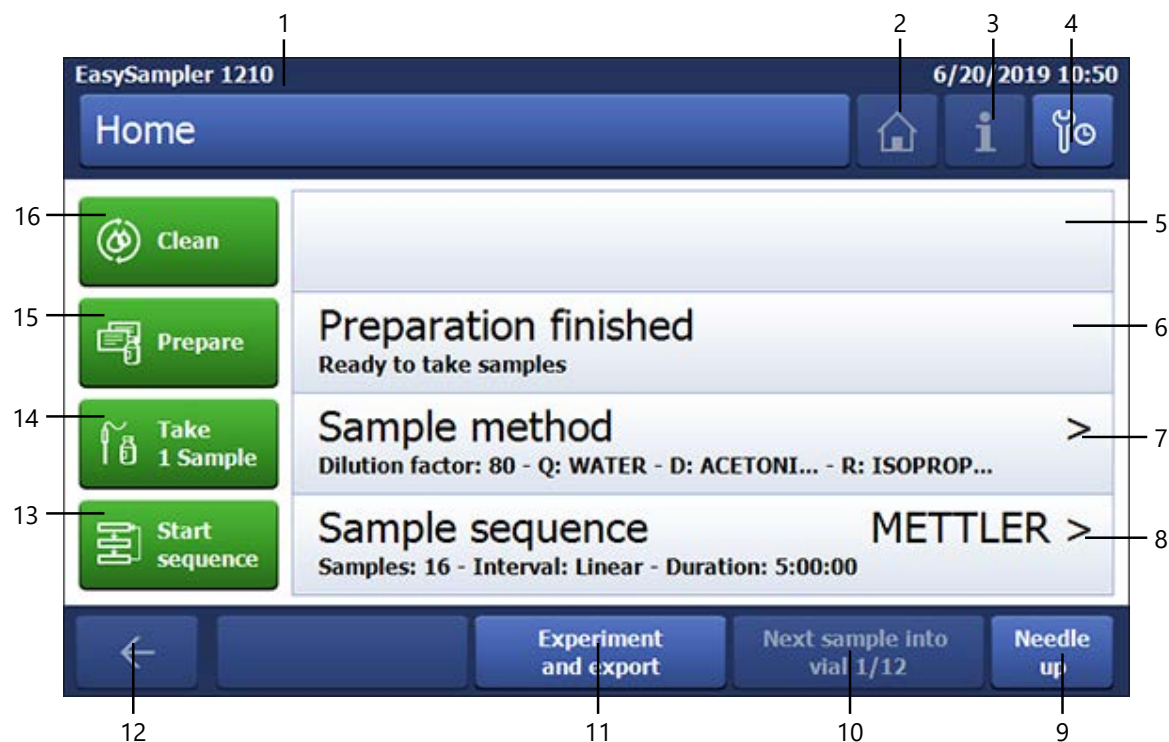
1 2 3 4

EasySampler 1210 6/20/2019 10:50

Home

16 Clean

15 Prepare

14 Take 1 Sample

13 Start sequence

5

Preparation finished
Ready to take samples
6

Sample method >
Dilution factor: 80 - Q: WATER - D: ACETONI... - R: ISOPROP...
7

Sample sequence METTLER >
Samples: 16 - Interval: Linear - Duration: 5:00:00
8

←

Experiment and export

Next sample into vial 1/12

Needle up

12 11 10 9